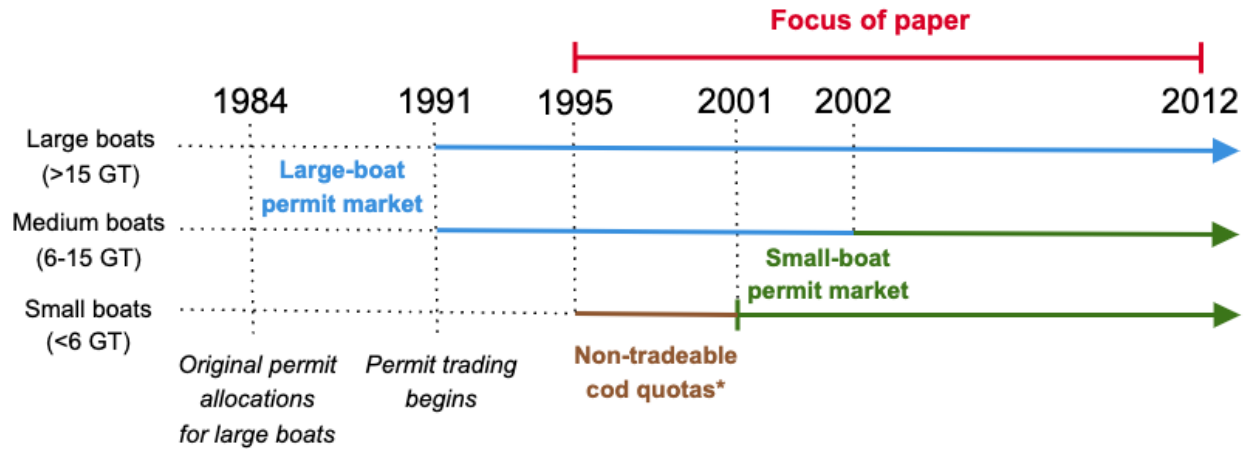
Focus of paper

1984 1991 1995 2001 2002 2012

Large boats (>15 GT)

Large-boat permit market

Medium boats (6-15 GT)

Small-boat permit market

Small boats (<6 GT)

Original permit allocations for large boats

Permit trading begins

Non-tradeable cod quotas*